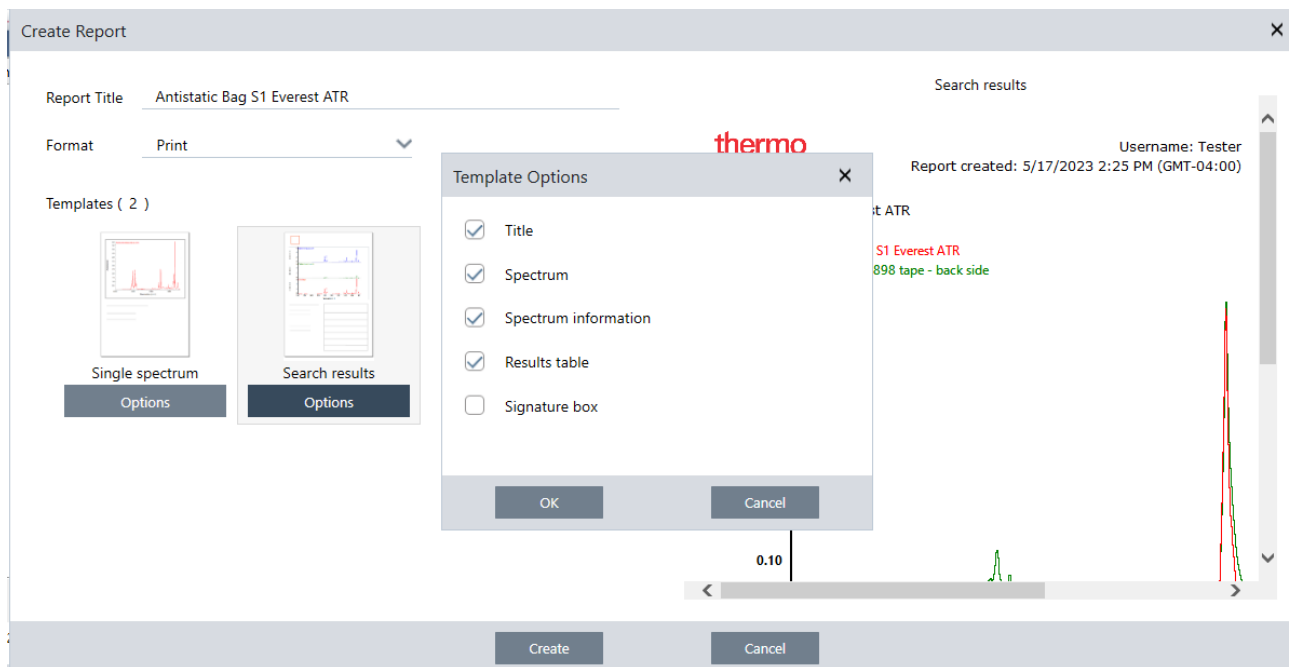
Create Report

Report Title Antistatic Bag S1 Everest ATR

Format Print

Templates ( 2 )

Single spectrum
Options

Search results
Options

Search results

thermo

Username: Tester
Report created: 5/17/2023 2:25 PM (GMT-04:00)

st ATR

S1 Everest ATR
898 tape - back side

0.10

Template Options

Title

Spectrum

Spectrum information

Results table

Signature box

OK Cancel

Create Cancel